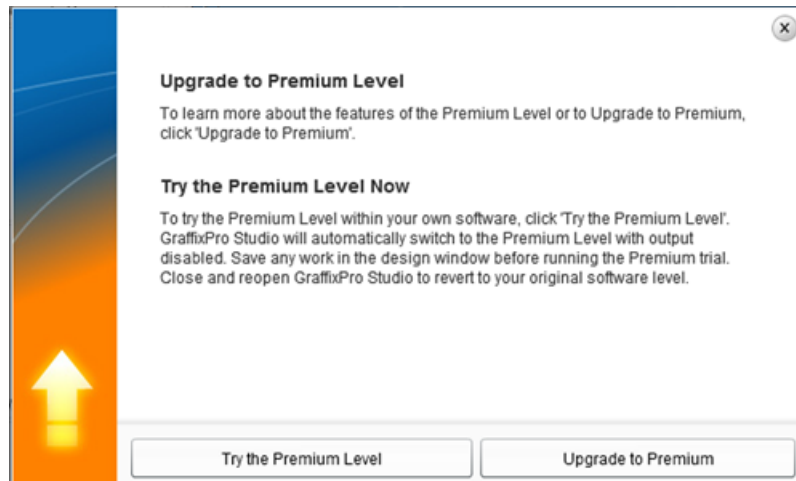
×

Upgrade to Premium Level

To learn more about the features of the Premium Level or to Upgrade to Premium, click 'Upgrade to Premium'.

Try the Premium Level Now

To try the Premium Level within your own software, click 'Try the Premium Level'. GraffixPro Studio will automatically switch to the Premium Level with output disabled. Save any work in the design window before running the Premium trial. Close and reopen GraffixPro Studio to revert to your original software level.

Try the Premium Level

Upgrade to Premium